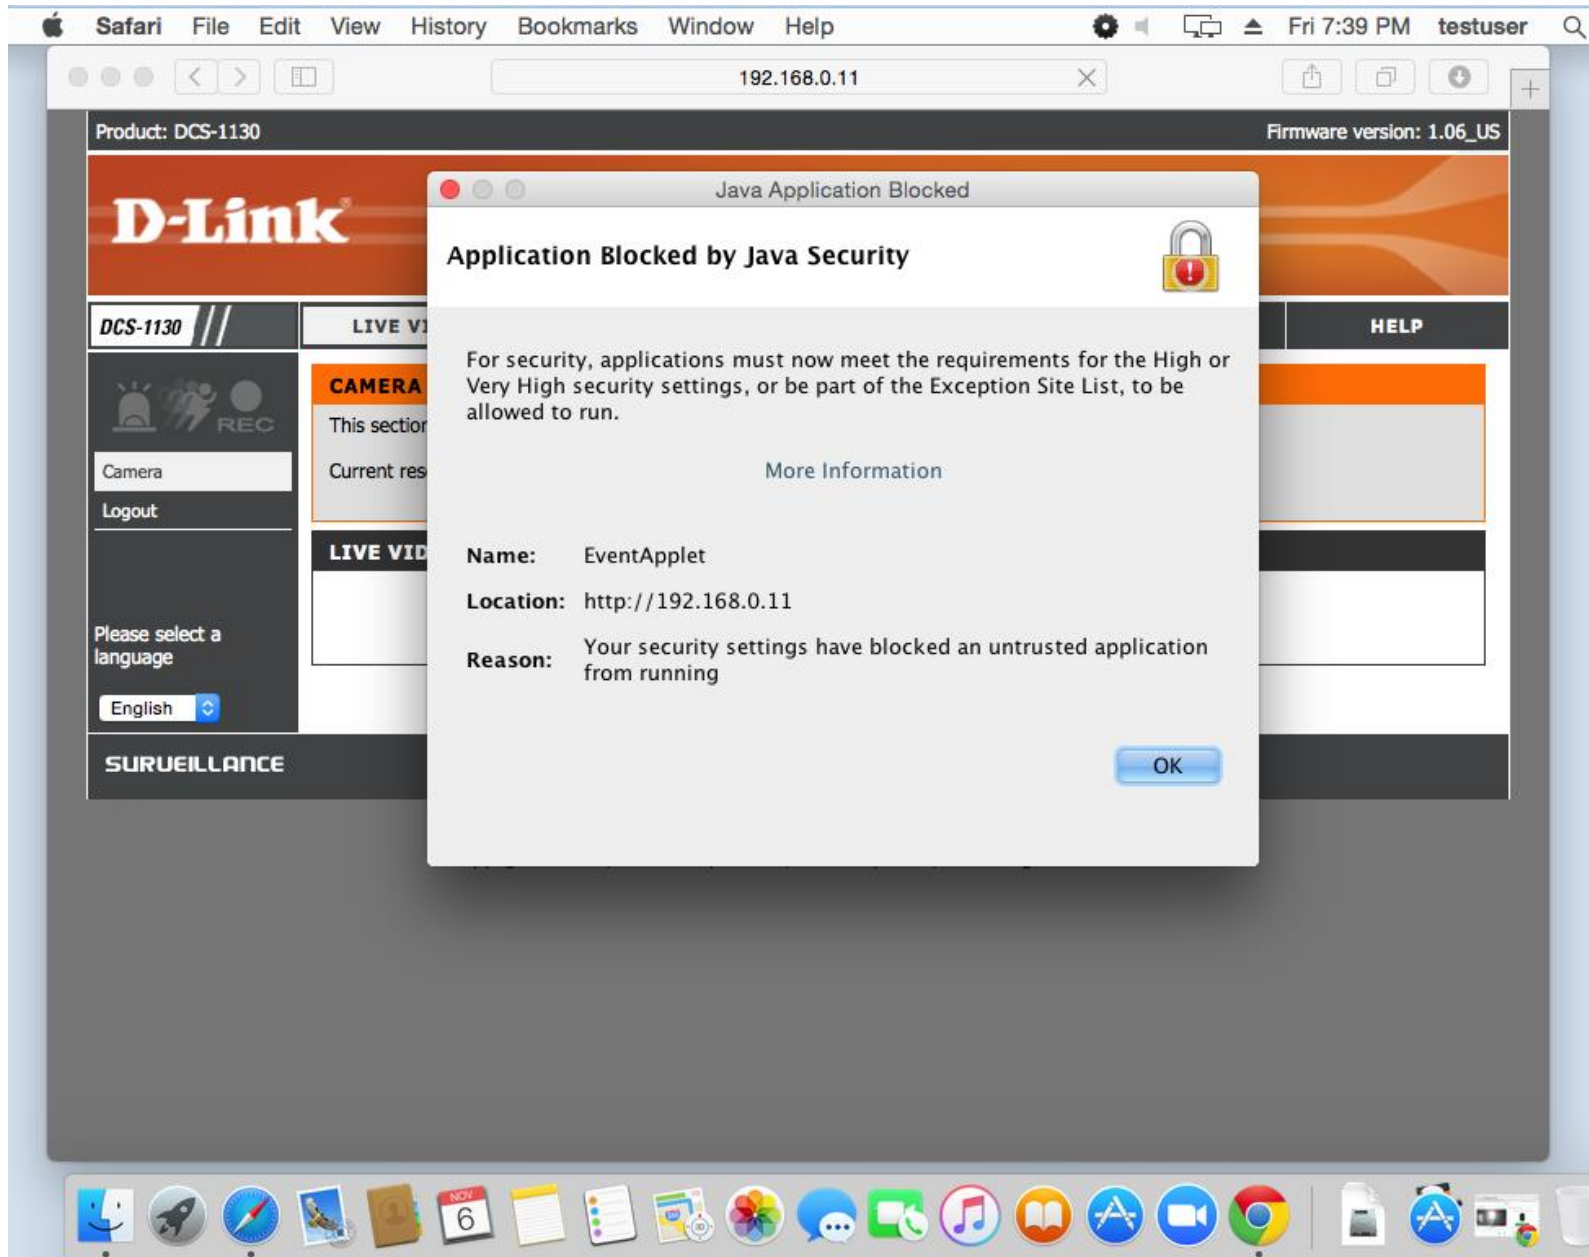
Safari File Edit View History Bookmarks Window Help Fri 7:39 PM testuser

192.168.0.11

Product: DCS-1130

Firmware version: 1.06_US

D-Link

DCS-1130

LIVE VI

HELP

REC

CAMERA

This sectior

Current res

Camera

Logout

LIVE VID

Please select a language

English

SURVEILLANCE

Java Application Blocked

Application Blocked by Java Security

For security, applications must now meet the requirements for the High or Very High security settings, or be part of the Exception Site List, to be allowed to run.

More Information

Name: EventApplet

Location: http://192.168.0.11

Reason: Your security settings have blocked an untrusted application from running

OK

NOV
6